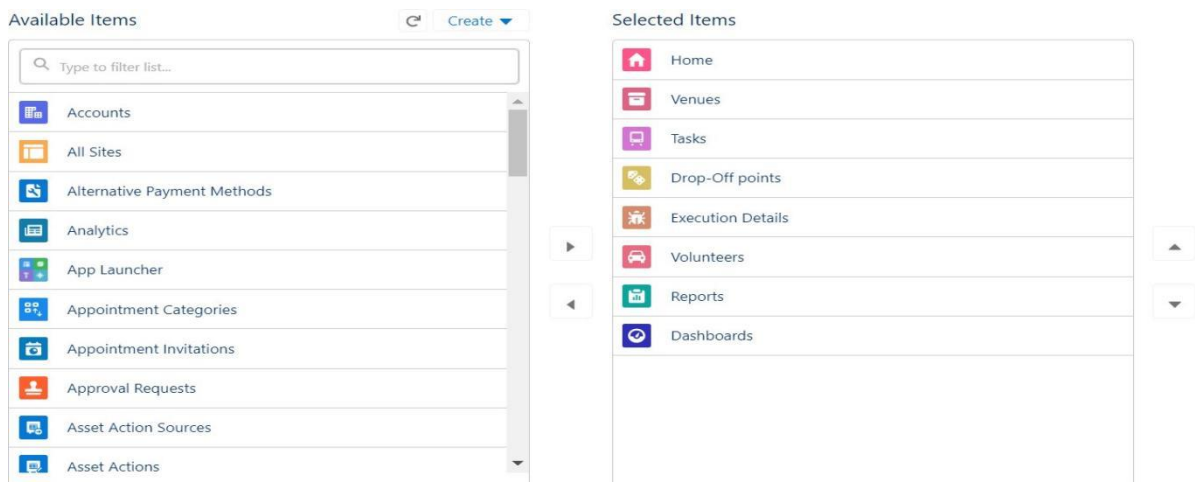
Available Items

Create

Type to filter list...

Accounts

All Sites

Alternative Payment Methods

Analytics

App Launcher

Appointment Categories

Appointment Invitations

Approval Requests

Asset Action Sources

Asset Actions

Selected Items

Home

Venues

Tasks

Drop-Off points

Execution Details

Volunteers

Reports

Dashboards